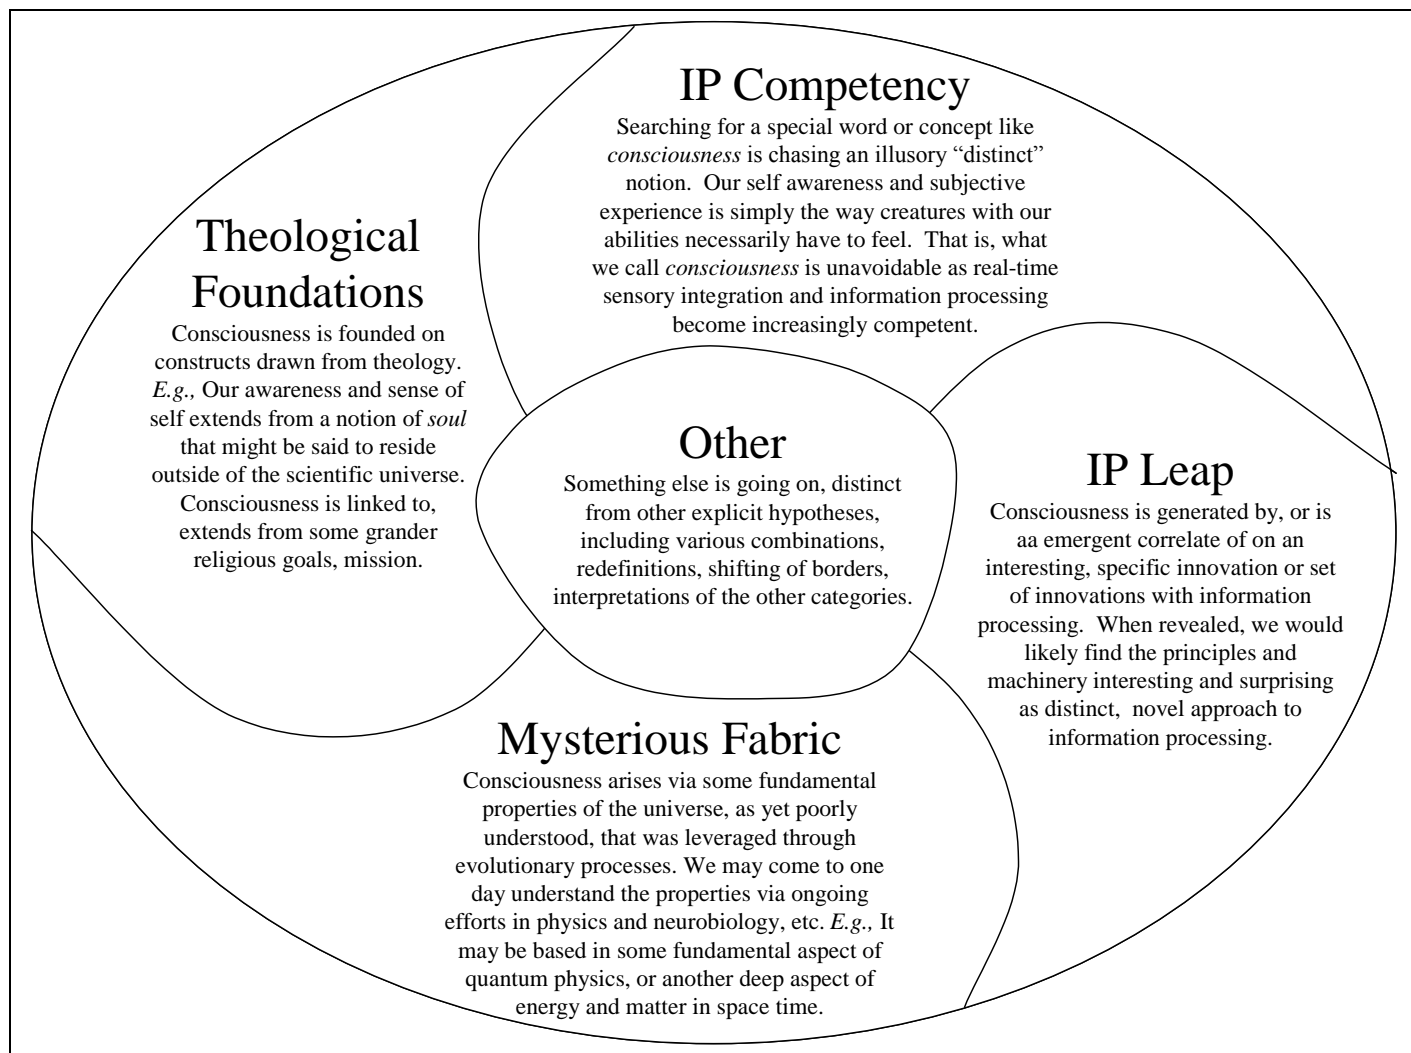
IP Competency

Searching for a special word or concept like *consciousness* is chasing an illusory "distinct" notion. Our self awareness and subjective experience is simply the way creatures with our abilities necessarily have to feel. That is, what we call *consciousness* is unavoidable as real-time sensory integration and information processing become increasingly competent.

Theological Foundations

Consciousness is founded on constructs drawn from theology. *E.g.,* Our awareness and sense of self extends from a notion of *soul* that might be said to reside outside of the scientific universe. Consciousness is linked to, extends from some grander religious goals, mission.

Other

Something else is going on, distinct from other explicit hypotheses, including various combinations, redefinitions, shifting of borders, interpretations of the other categories.

IP Leap

Consciousness is generated by, or is aa emergent correlate of on an interesting, specific innovation or set of innovations with information processing. When revealed, we would likely find the principles and machinery interesting and surprising as distinct, novel approach to information processing.

Mysterious Fabric

Consciousness arises via some fundamental properties of the universe, as yet poorly understood, that was leveraged through evolutionary processes. We may come to one day understand the properties via ongoing efforts in physics and neurobiology, etc. *E.g.,* It may be based in some fundamental aspect of quantum physics, or another deep aspect of energy and matter in space time.